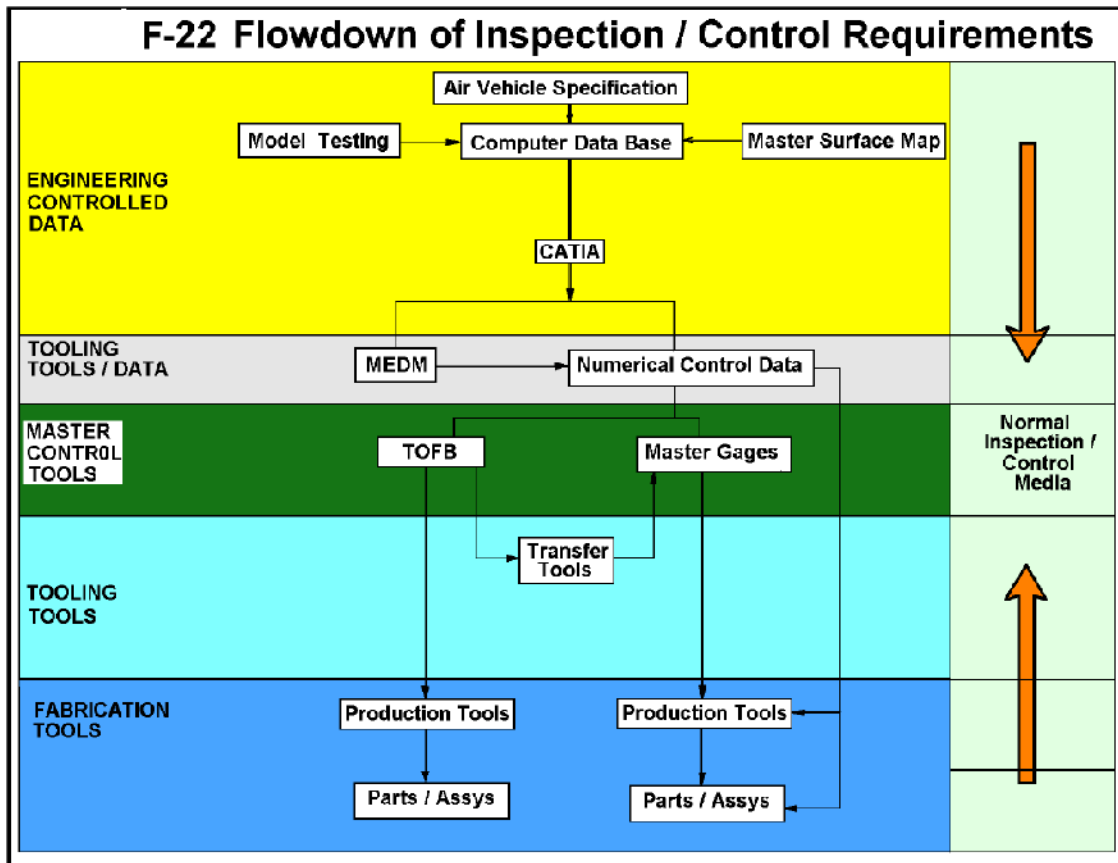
F-22 Flowdown of Inspection / Control Requirements

ENGINEERING CONTROLLED DATA

Air Vehicle Specification

Model Testing

Computer Data Base

Master Surface Map

CATIA

TOOLING TOOLS / DATA

MEDM

Numerical Control Data

MASTER CONTROL TOOLS

TOFB

Master Gages

Normal Inspection / Control Media

TOOLING TOOLS

Transfer Tools

FABRICATION TOOLS

Production Tools

Production Tools

Parts / Assys

Parts / Assys